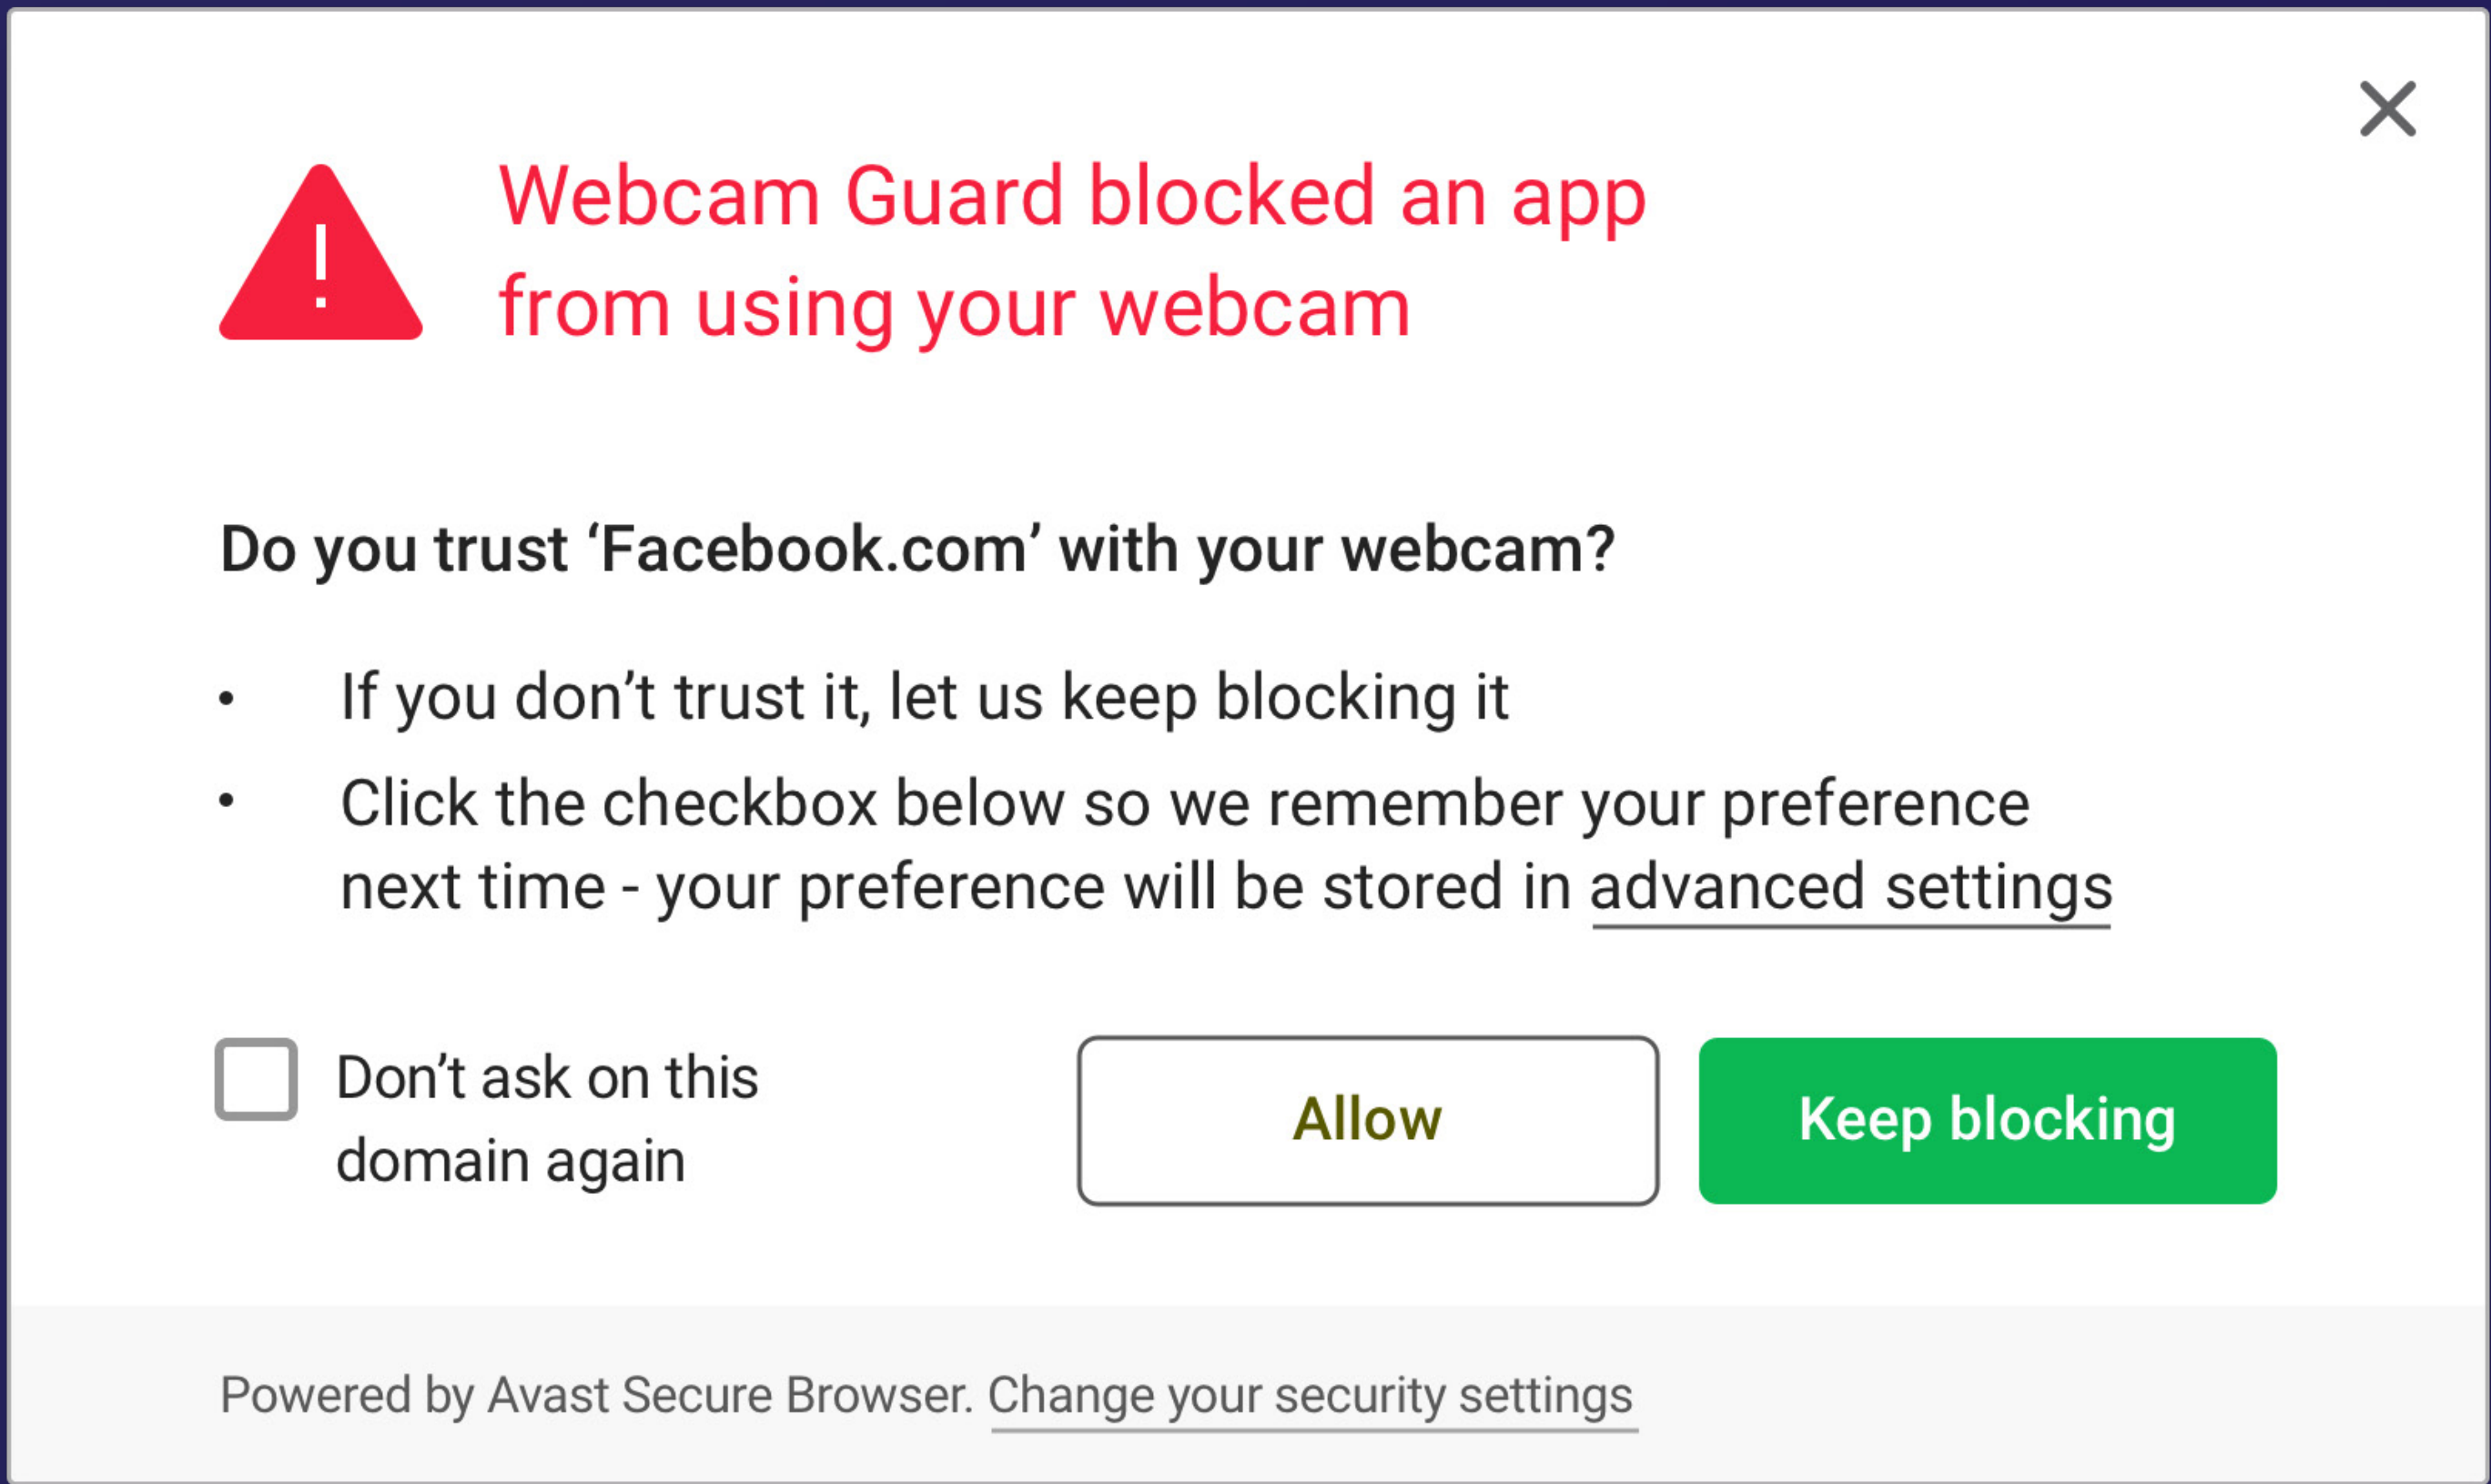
Webcam Guard blocked an app from using your webcam

Do you trust ‘Facebook.com’ with your webcam?

• If you don’t trust it, let us keep blocking it
• Click the checkbox below so we remember your preference next time - your preference will be stored in advanced settings

Don’t ask on this domain again

Allow

Keep blocking

Powered by Avast Secure Browser. Change your security settings